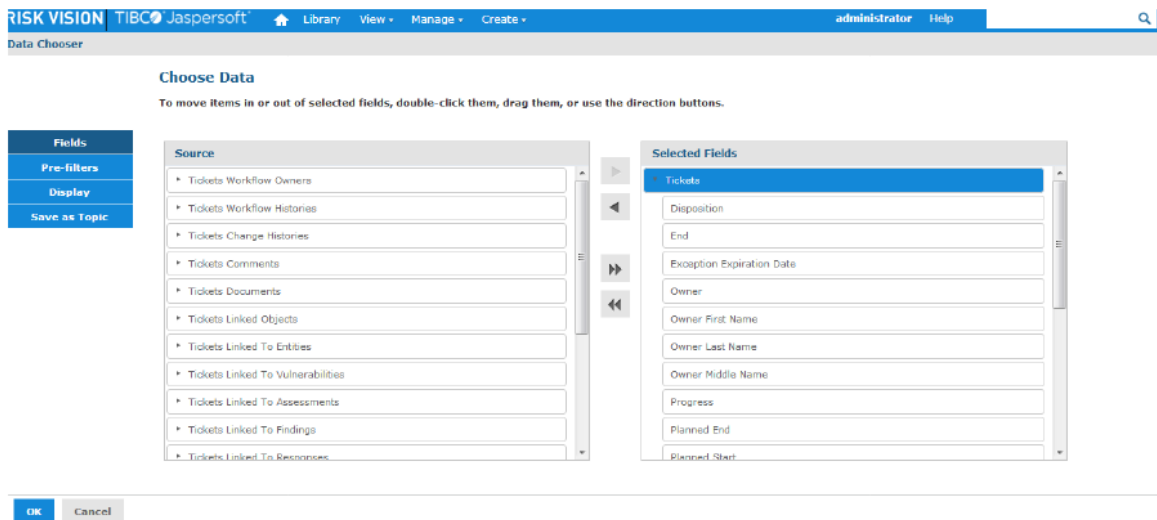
RISK VISION | TIBCO Jaspersoft Library View Manage Create administrator Help

Data Chooser

Choose Data

To move items in or out of selected fields, double-click them, drag them, or use the direction buttons.

Fields
Pre-filters
Display
Save as Topic

Source

Tickets Workflow Owners
Tickets Workflow Histories
Tickets Change Histories
Tickets Comments
Tickets Documents
Tickets Linked Objects
Tickets Linked To Entities
Tickets Linked To Vulnerabilities
Tickets Linked To Assessments
Tickets Linked To Findings
Tickets Linked To Responses

Selected Fields

Tickets
Disposition
End
Exception Expiration Date
Owner
Owner First Name
Owner Last Name
Owner Middle Name
Progress
Planned End
Planned Start

OK Cancel